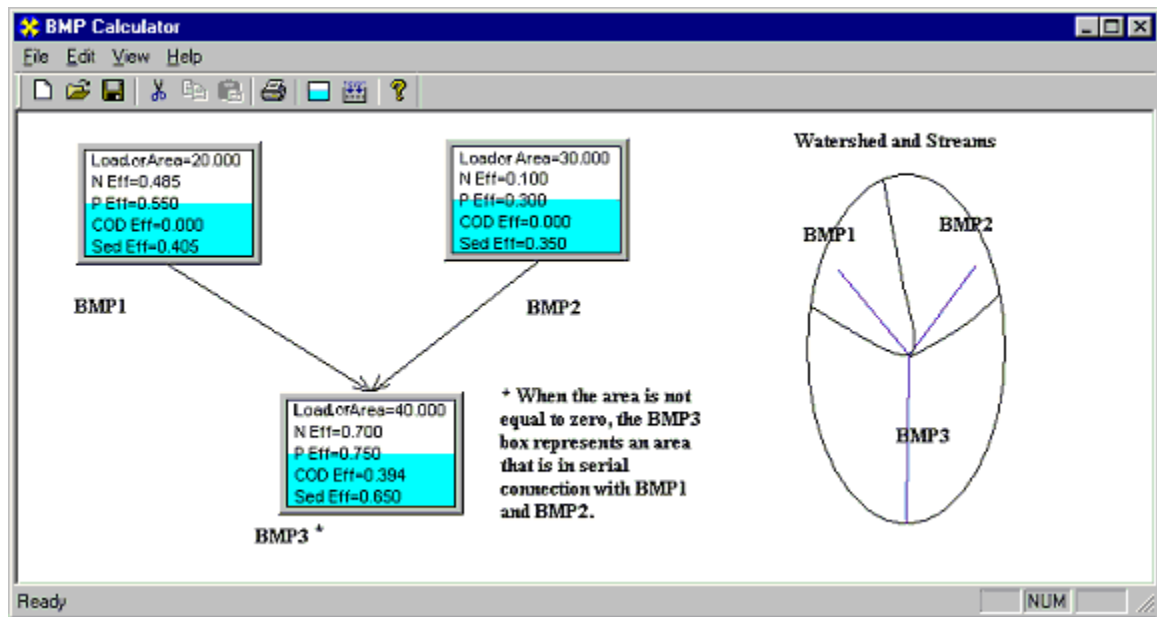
BMP Calculator

File Edit View Help

LoadorArea=20.000
N Eff=0.485
P Eff=0.550
COD Eff=0.000
Sed Eff=0.405

BMP1

Loador Area=30.000
N Eff=0.100
P Eff=0.300
COD Eff=0.000
Sed Eff=0.350

BMP2

LoadorArea=40.000
N Eff=0.700
P Eff=0.750
COD Eff=0.394
Sed Eff=0.650

BMP3 *

* When the area is not equal to zero, the BMP3 box represents an area that is in serial connection with BMP1 and BMP2.

Watershed and Streams

BMP1

BMP2

BMP3

Ready

NUM